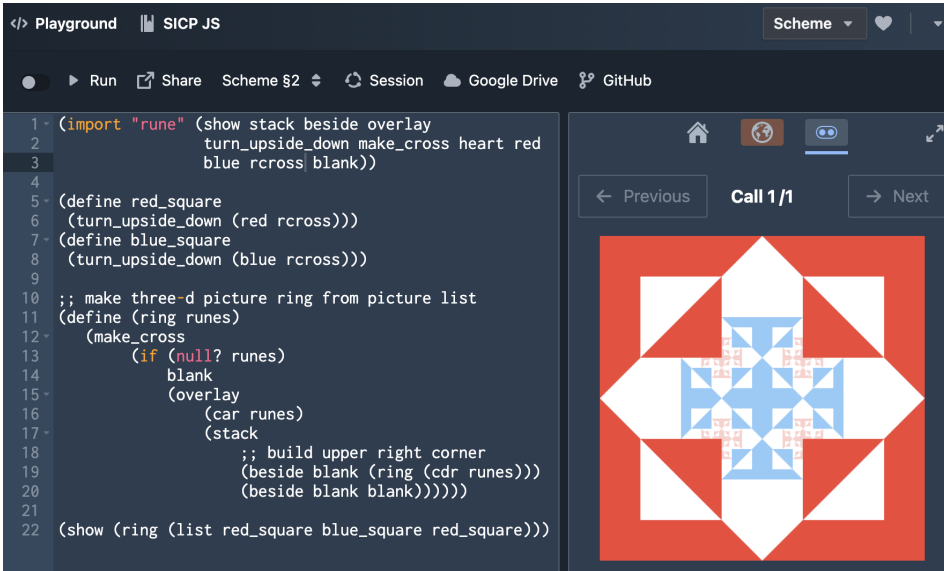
</> Playground SICP JS Scheme

Run Share Scheme §2 Session Google Drive GitHub

```
1  (import "rune" (show stack beside overlay
2                  turn_upside_down make_cross heart red
3                  blue rcross blank))
4
5  (define red_square
6   (turn_upside_down (red rcross)))
7  (define blue_square
8   (turn_upside_down (blue rcross)))
9
10 ;; make three-d picture ring from picture list
11 (define (ring runes)
12    (make_cross
13         (if (null? runes)
14             blank
15             (overlay
16                 (car runes)
17                 (stack
18                     ;; build upper right corner
19                     (beside blank (ring (cdr runes)))
20                     (beside blank blank))))))
21
22 (show (ring (list red_square blue_square red_square)))
```

← Previous Call 1/1 → Next